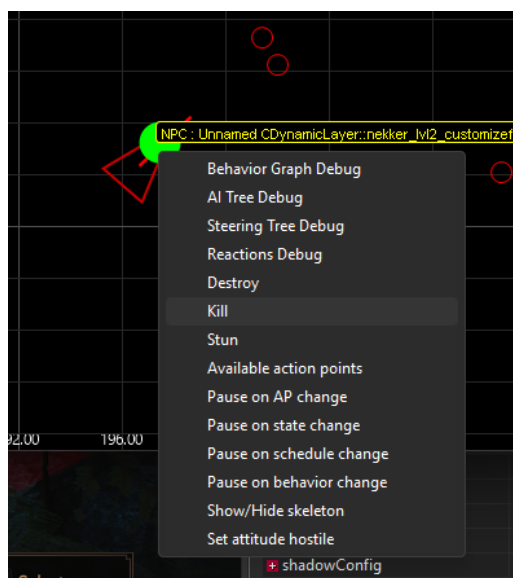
NPC : Unnamed CDynamicLayer::nekker_lvl2_customizef

Behavior Graph Debug
AI Tree Debug
Steering Tree Debug
Reactions Debug
Destroy
Kill
Stun
Available action points
Pause on AP change
Pause on state change
Pause on schedule change
Pause on behavior change
Show/Hide skeleton
Set attitude hostile

92.00
196.00

shadowConfig